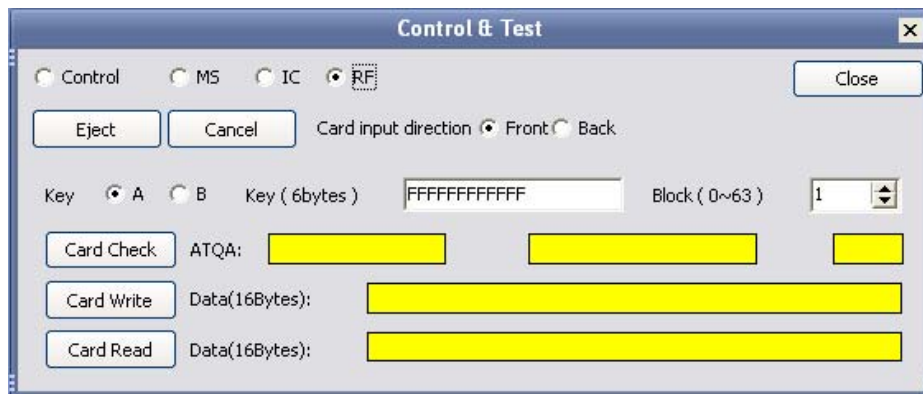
Control & Test

×

Control MS IC RF

Close

Eject

Cancel

Card input direction Front Back

Key A B Key ( 6bytes ) FFFFFFFFFFFF Block ( 0~63 ) 1

Card Check ATQA:

Card Write Data(16Bytes):

Card Read Data(16Bytes):